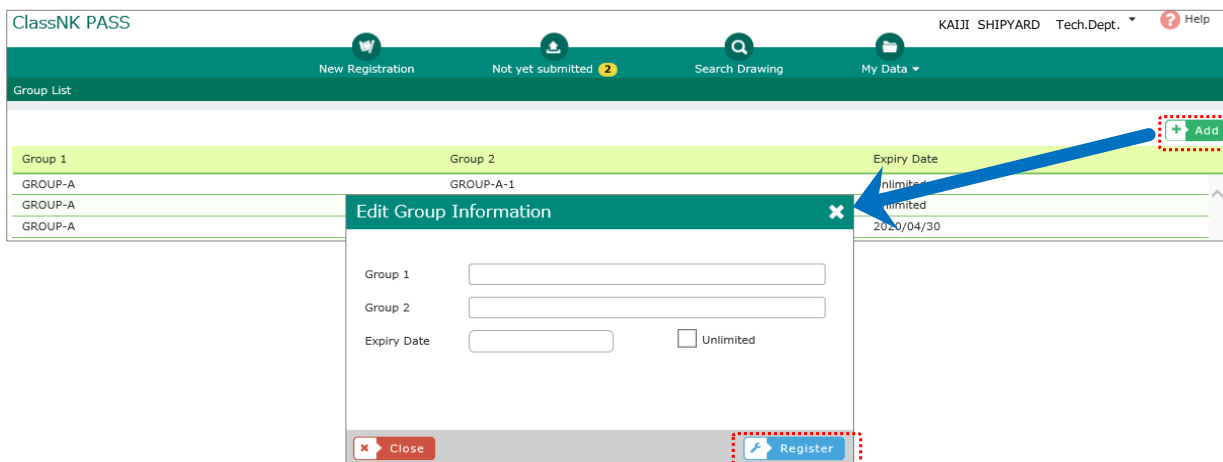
ClassNK PASS

KAIJI SHIPYARD Tech.Dept.

Help

New Registration

Not yet submitted 2

Search Drawing

My Data

Group List

Add

| Group 1 | Group 2 | Expiry Date |
|---|---|---|
| GROUP-A | GROUP-A-1 | Unlimited |
| GROUP-A | | Unlimited |
| GROUP-A | | 2020/04/30 |

Edit Group Information

Group 1

Group 2

Expiry Date

Unlimited

Close

Register